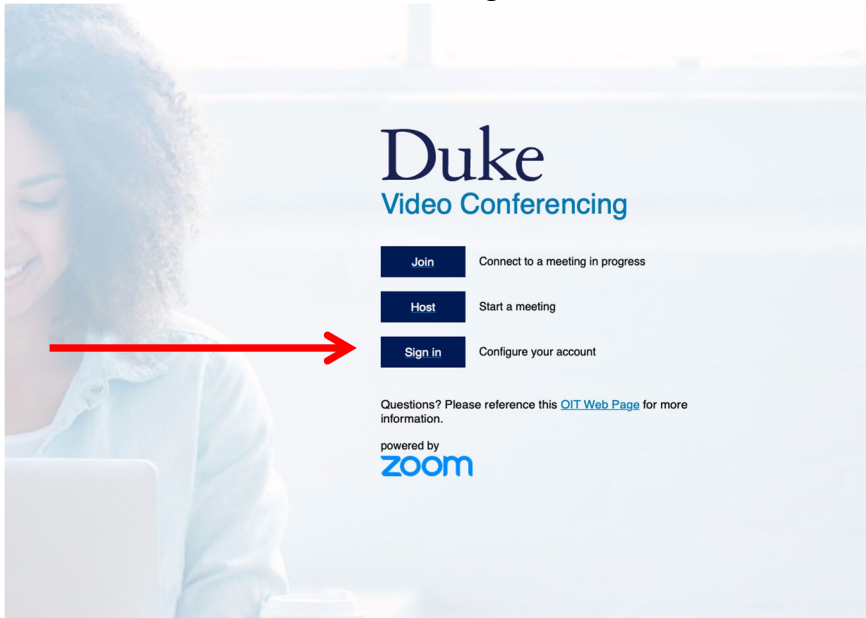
Duke
Video Conferencing

Join Connect to a meeting in progress

Host Start a meeting

Sign in Configure your account

Questions? Please reference this OIT Web Page for more information.

powered by
zoom